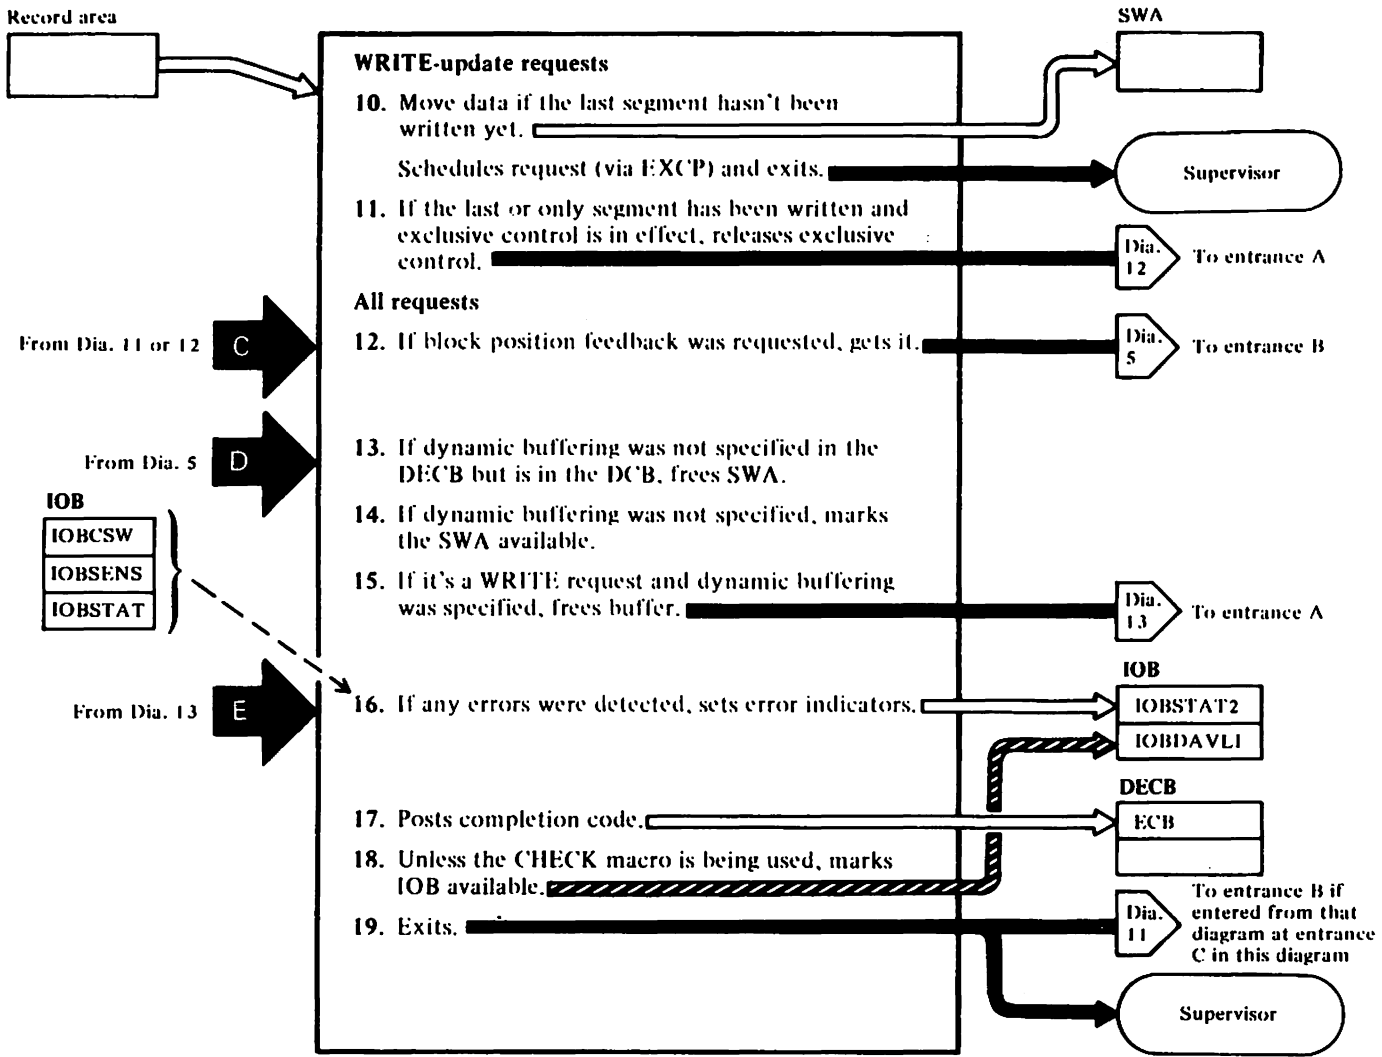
Record area

SWA

WRITE-update requests

10. Move data if the last segment hasn't been written yet.

Schedules request (via EXCP) and exits.

Supervisor

11. If the last or only segment has been written and exclusive control is in effect, releases exclusive control.

Dia. 12 To entrance A

All requests

From Dia. 11 or 12 C

12. If block position feedback was requested, gets it.

Dia. 5 To entrance B

From Dia. 5 D

13. If dynamic buffering was not specified in the DECB but is in the DCB, frees SWA.

IOB

IOBCSW

IOBSENS

IOBSTAT

14. If dynamic buffering was not specified, marks the SWA available.

15. If it's a WRITE request and dynamic buffering was specified, frees buffer.

Dia. 13 To entrance A

IOB

From Dia. 13 E

16. If any errors were detected, sets error indicators.

IOBSTAT2

IOBDAVLI

DECB

17. Posts completion code.

ECB

18. Unless the CHECK macro is being used, marks IOB available.

19. Exits.

Dia. 11 To entrance B if entered from that diagram at entrance C in this diagram

Supervisor